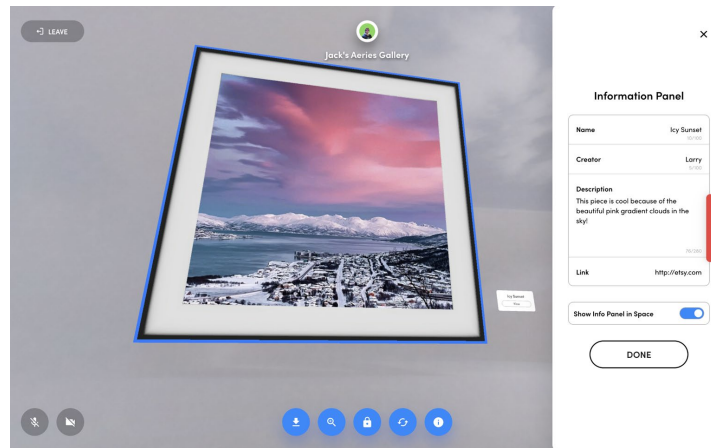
LEAVE

Jack's Aeries Gallery

Icy Sunset
Larry

Information Panel

| Name | Icy Sunset |
|---|---|
| | 10/100 |
| Creator | Larry |
| | 5/100 |

Description
This piece is cool because of the beautiful pink gradient clouds in the sky!
98/280

| Link | http://etsy.com |
|---|---|

Show Info Panel in Space

DONE